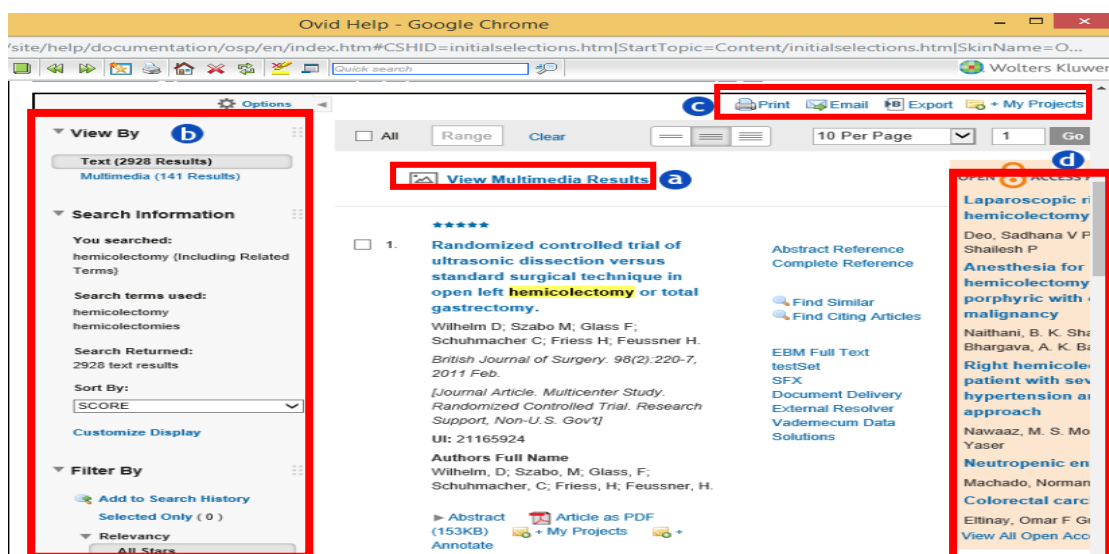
Ovid Help - Google Chrome

/site/help/documentation/osp/en/index.htm#CSHID=initialselections.htm|StartTopic=Content/initialselections.htm|SkinName=O...

Quick search

Wolters Kluwer

Options

View By

b

Text (2928 Results)

Multimedia (141 Results)

Search Information

You searched:

hemicolectomy (Including Related Terms)

Search terms used:

hemicolectomy

hemicolectomies

Search Returned:

2928 text results

Sort By:

SCORE

Customize Display

Filter By

Add to Search History

Selected Only ( 0 )

Relevancy

All Stars

c

Print Email Export + My Projects

All Range Clear

10 Per Page 1 Go

d

View Multimedia Results

a

OPEN ACCESS

1. Randomized controlled trial of ultrasonic dissection versus standard surgical technique in open left hemicolectomy or total gastrectomy.

Wilhelm D; Szabo M; Glass F; Schuhmacher C; Friess H; Feussner H.

British Journal of Surgery. 98(2):220-7, 2011 Feb.

[Journal Article. Multicenter Study. Randomized Controlled Trial. Research Support, Non-U.S. Gov't]

UI: 21165924

Authors Full Name

Wilhelm, D; Szabo, M; Glass, F; Schuhmacher, C; Friess, H; Feussner, H.

Abstract Reference

Complete Reference

Find Similar

Find Citing Articles

EBM Full Text

testSet

SFX

Document Delivery

External Resolver

Vademecum Data Solutions

Abstract

Article as PDF (153KB)

+ My Projects

+ Annotate

Laparoscopic ri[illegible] hemicolectomy

Deo, Sadhana V P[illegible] Shailesh P

Anesthesia for hemicolectomy porphyric with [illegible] malignancy

Naithani, B. K. Sha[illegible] Bhargava, A. K. Ba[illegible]

Right hemicole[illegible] patient with sev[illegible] hypertension a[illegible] approach

Nawaaz, M. S. Mo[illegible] Yaser

Neutropenic en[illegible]

Machado, Norman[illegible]

Colorectal carc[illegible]

Eltinay, Omar F G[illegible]

View All Open Acc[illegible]